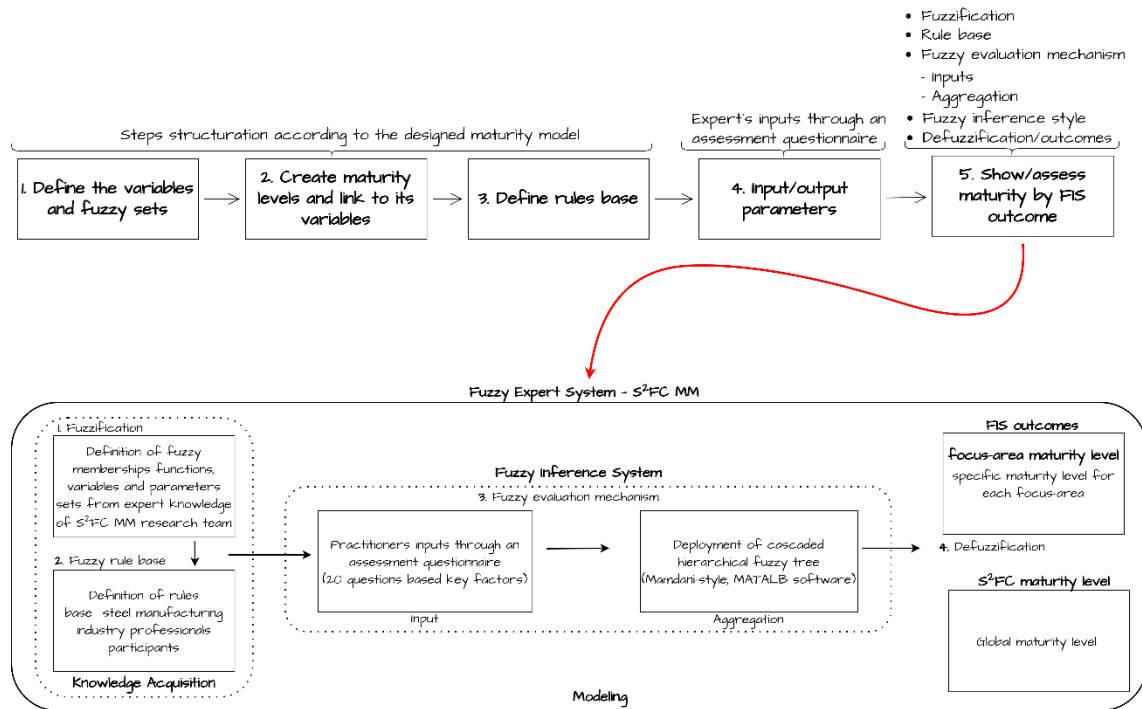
• Fuzzification
• Rule base
• Fuzzy evaluation mechanism
- Inputs
- Aggregation
• Fuzzy inference style
• Defuzzification/outcomes

Steps structuration according to the designed maturity model

Expert's inputs through an assessment questionnaire

1. Define the variables and fuzzy sets

2. Create maturity levels and link to its variables

3. Define rules base

4. Input/output parameters

5. Show/assess maturity by FIS outcome

Fuzzy Expert System - S$^2$FC MM

1. Fuzzification

Definition of fuzzy memberships functions, variables and parameters sets from expert knowledge of S$^2$FC MM research team

2. Fuzzy rule base

Definition of rules base steel manufacturing industry professionals participants

Knowledge Acquisition

Fuzzy Inference System

3. Fuzzy evaluation mechanism

Practitioners inputs through an assessment questionnaire (20 questions based key factors)

Input

Deployment of cascaded hierarchical fuzzy tree (Mamdani-style, MATALB software)

Aggregation

FIS outcomes

focus-area maturity level

specific maturity level for each focus-area

4. Defuzzification

S$^2$FC maturity level

Global maturity level

Modeling